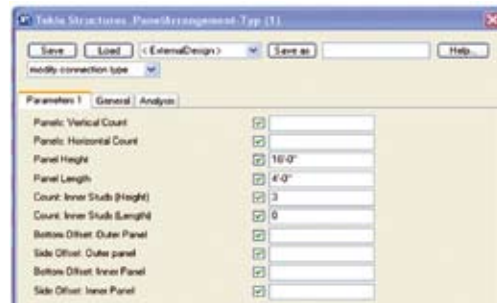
Tekla Structures PanelArrangement-Typ (1)

Save Load <ExternalDesign> Save as Help...

modify connection type

Parameters 1 General Analysis

Panels: Vertical Count

Panels: Horizontal Count

Panel Height 16'-0"

Panel Length 4'-0"

Count: Inner Studs (Height) 3

Count: Inner Studs (Length) 0

Bottom Offset: Outer Panel

Side Offset: Outer panel

Bottom Offset: Inner Panel

Side Offset: Inner Panel